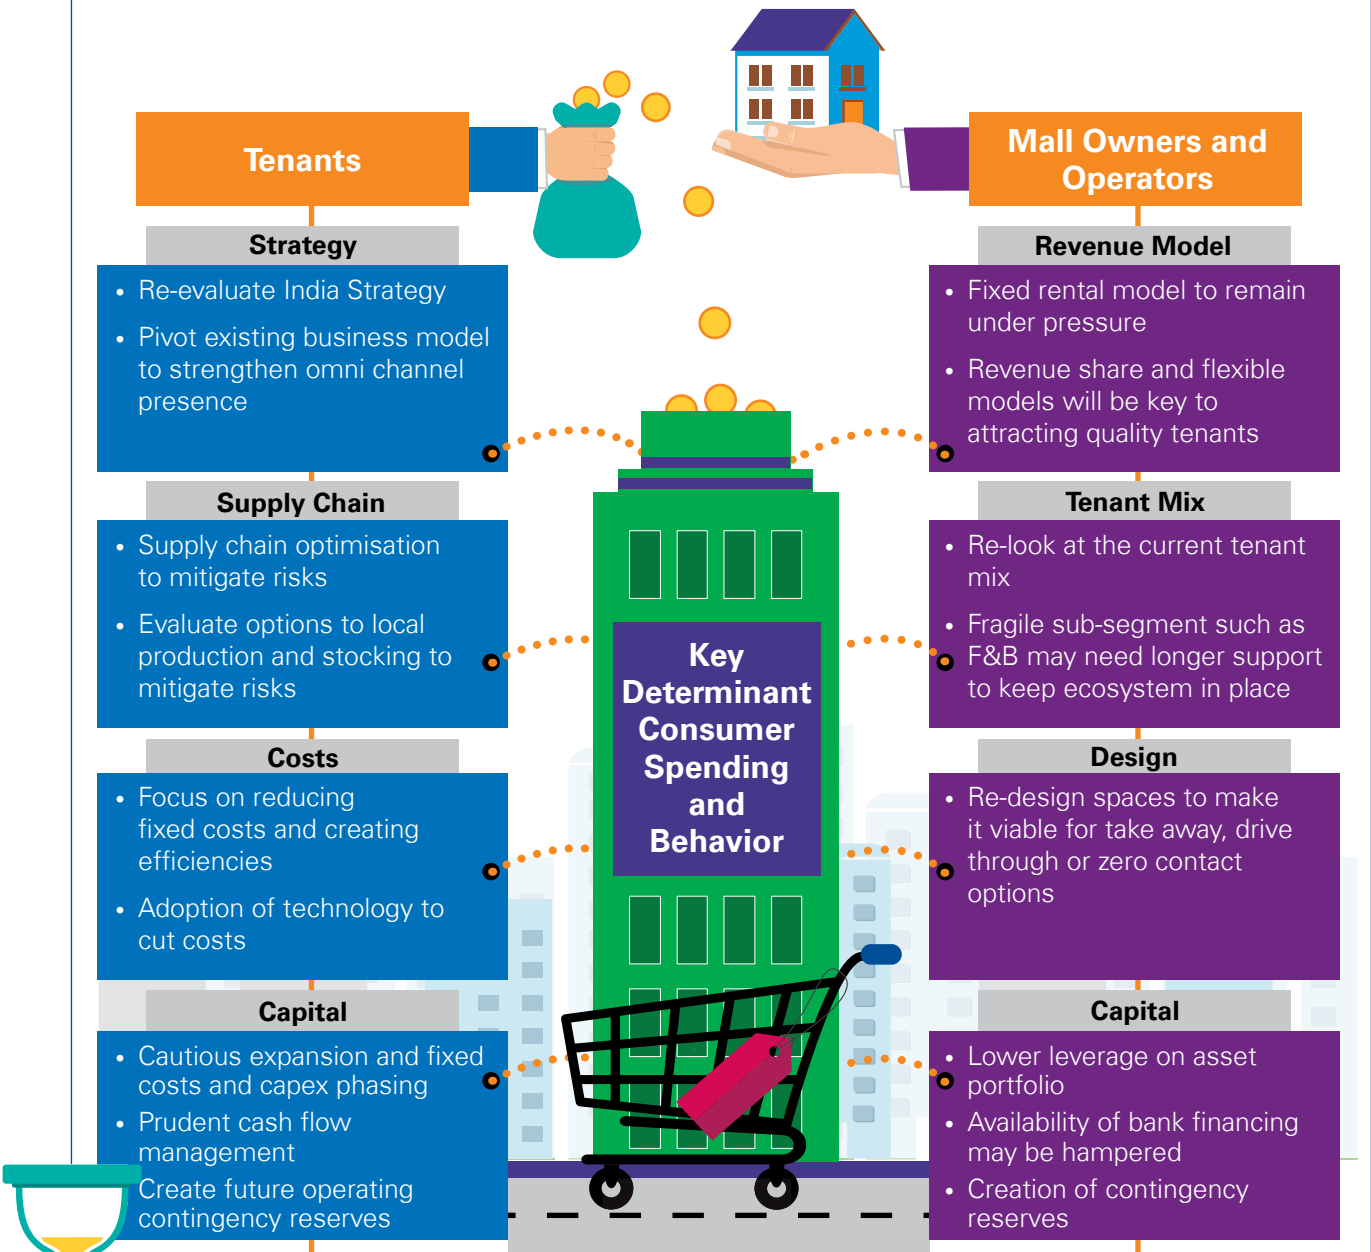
Tenants

Strategy

- Re-evaluate India Strategy
- Pivot existing business model to strengthen omni channel presence

Supply Chain

- Supply chain optimisation to mitigate risks
- Evaluate options to local production and stocking to mitigate risks

Costs

- Focus on reducing fixed costs and creating efficiencies
- Adoption of technology to cut costs

Capital

- Cautious expansion and fixed costs and capex phasing
- Prudent cash flow management
- Create future operating contingency reserves

Key Determinant Consumer Spending and Behavior

Mall Owners and Operators

Revenue Model

- Fixed rental model to remain under pressure
- Revenue share and flexible models will be key to attracting quality tenants

Tenant Mix

- Re-look at the current tenant mix
- Fragile sub-segment such as F&B may need longer support to keep ecosystem in place

Design

- Re-design spaces to make it viable for take away, drive through or zero contact options

Capital

- Lower leverage on asset portfolio
- Availability of bank financing may be hampered
- Creation of contingency reserves